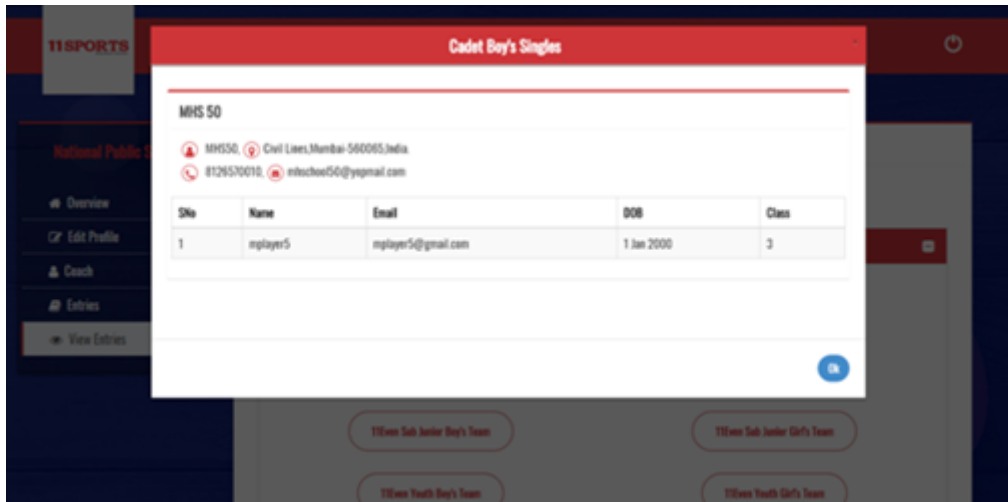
11SPORTS

Cadet Boy's Singles

MHS 50

MHS50, Civil Lines,Mumbai-560065,India.
8126570010, mhschool50@yopmail.com

| SNo | Name | Email | DOB | Class |
|---|---|---|---|---|
| 1 | mplayer5 | mplayer5@gmail.com | 1 Jan 2000 | 3 |

Ok

National Public S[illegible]

Overview
Edit Profile
Coach
Entries
View Entries

11Even Sub Junior Boy's Team
11Even Sub Junior Girl's Team
11Even Youth Boy's Team
11Even Youth Girl's Team